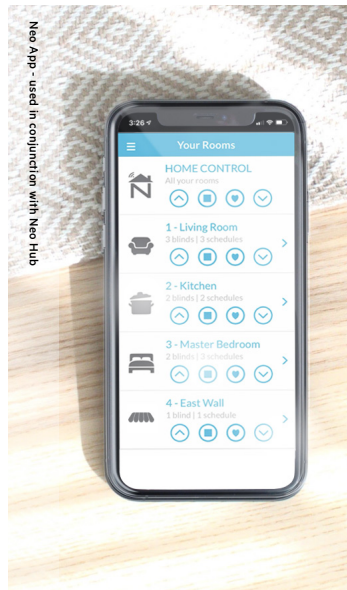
Neo App - used in conjunction with Neo Hub

3:26

Your Rooms

HOME CONTROL
All your rooms

1 - Living Room
3 blinds | 3 schedules

2 - Kitchen
2 blinds | 2 schedules

3 - Master Bedroom
2 blinds | 3 schedules

4 - East Wall
1 blind | 1 schedule